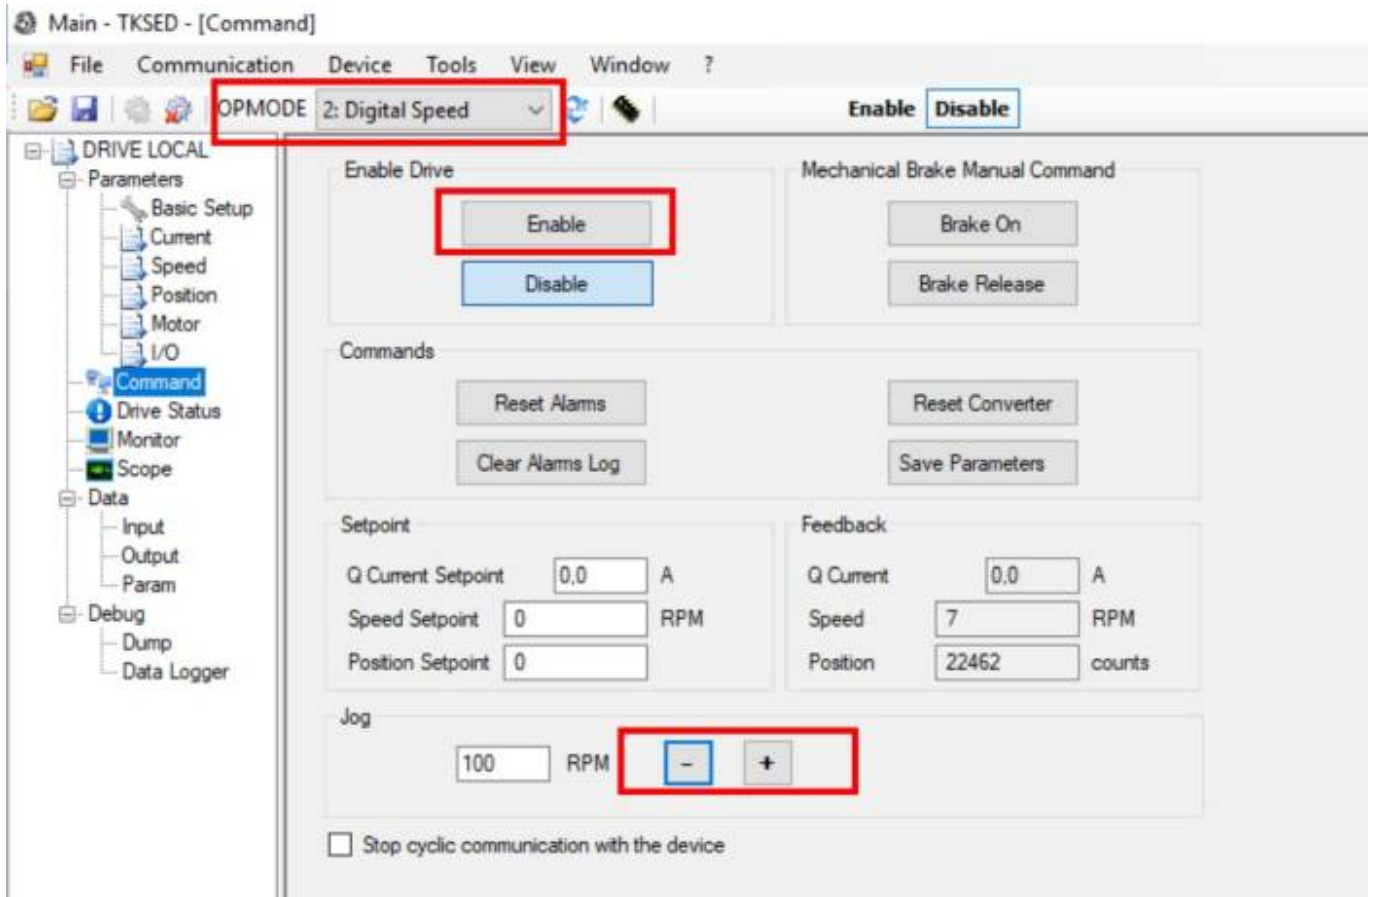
Main - TKSED - [Command]

File Communication Device Tools View Window ?

OPMODE 2: Digital Speed

Enable Disable

DRIVE LOCAL
Parameters
Basic Setup
Current
Speed
Position
Motor
I/O
Command
Drive Status
Monitor
Scope
Data
Input
Output
Param
Debug
Dump
Data Logger

Enable Drive

Enable

Disable

Mechanical Brake Manual Command

Brake On

Brake Release

Commands

Reset Alarms

Reset Converter

Clear Alarms Log

Save Parameters

Setpoint

Q Current Setpoint 0,0 A

Speed Setpoint 0 RPM

Position Setpoint 0

Feedback

Q Current 0,0 A

Speed 7 RPM

Position 22462 counts

Jog

100 RPM – +

Stop cyclic communication with the device